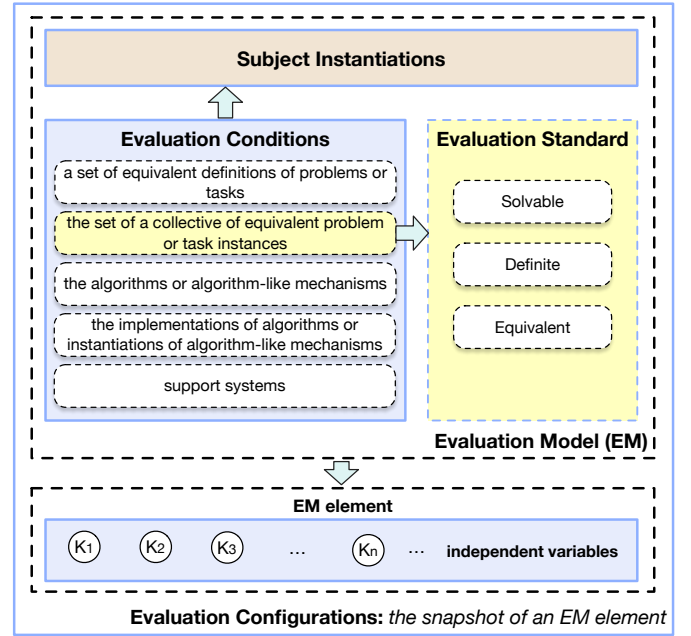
Subject Instantiations

Evaluation Conditions

a set of equivalent definitions of problems or tasks

the set of a collective of equivalent problem or task instances

the algorithms or algorithm-like mechanisms

the implementations of algorithms or instantiations of algorithm-like mechanisms

support systems

Evaluation Standard

Solvable

Definite

Equivalent

Evaluation Model (EM)

EM element

$K_1$ $K_2$ $K_3$ … $K_n$ … independent variables

Evaluation Configurations: the snapshot of an EM element